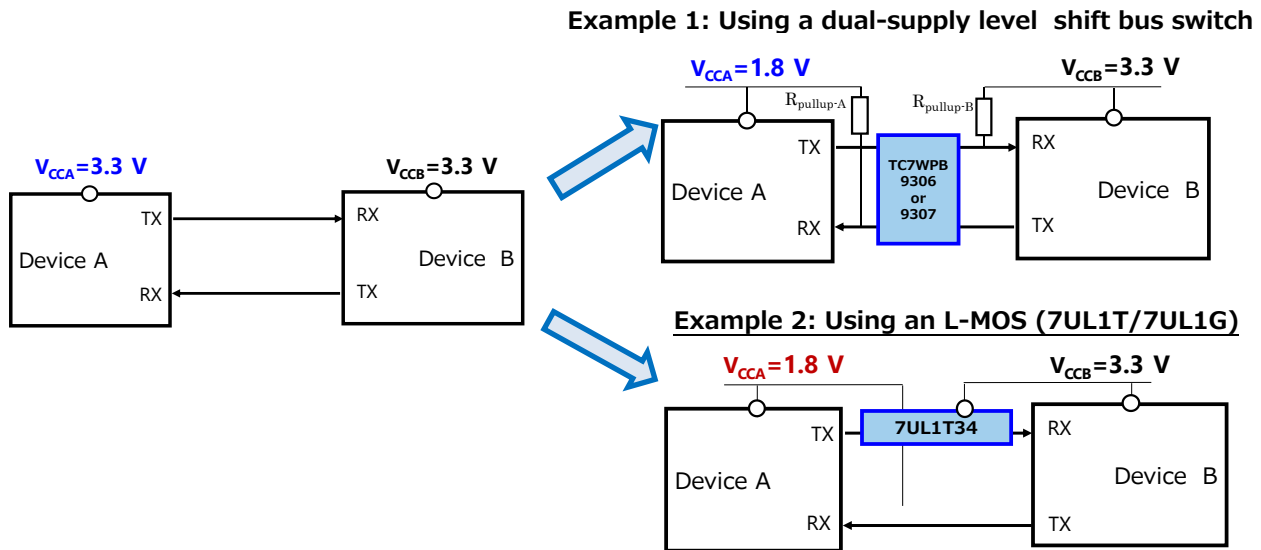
Example 1: Using a dual-supply level shift bus switch

$V_{CCA}$=3.3 V

$V_{CCB}$=3.3 V

TX

RX

Device A

RX

RX

TX

Device B

$V_{CCA}$=1.8 V

$R_{pullup\text{-}A}$

$R_{pullup\text{-}B}$

$V_{CCB}$=3.3 V

TX

Device A

RX

TC7WPB 9306 or 9307

RX

Device B

TX

Example 2: Using an L-MOS (7UL1T/7UL1G)

$V_{CCA}$=1.8 V

$V_{CCB}$=3.3 V

TX

7UL1T34

RX

Device A

Device B

RX

TX